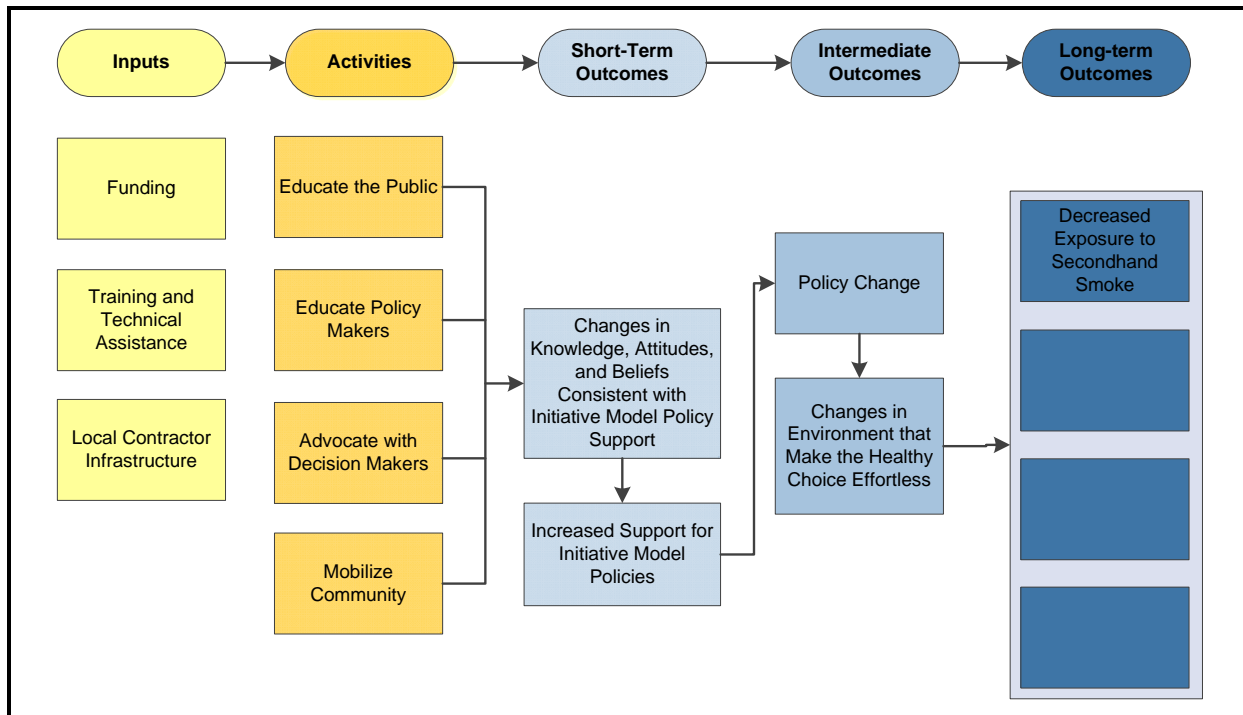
Inputs

Activities

Short-Term Outcomes

Intermediate Outcomes

Long-term Outcomes

Funding

Training and Technical Assistance

Local Contractor Infrastructure

Educate the Public

Educate Policy Makers

Advocate with Decision Makers

Mobilize Community

Changes in Knowledge, Attitudes, and Beliefs Consistent with Initiative Model Policy Support

Increased Support for Initiative Model Policies

Policy Change

Changes in Environment that Make the Healthy Choice Effortless

Decreased Exposure to Secondhand Smoke